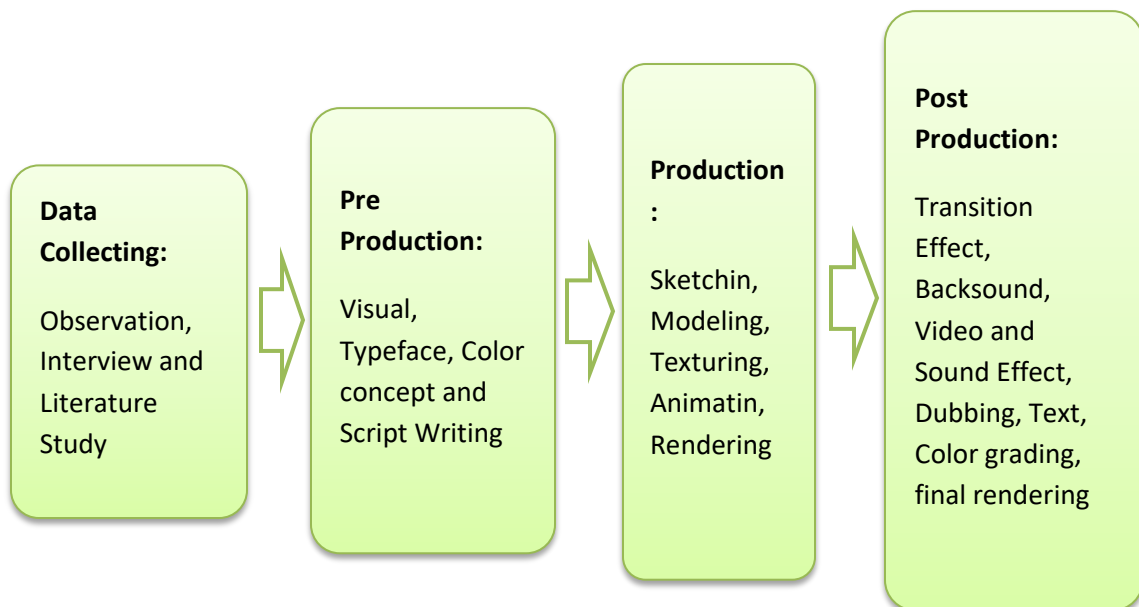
**Data Collecting:**

Observation, Interview and Literature Study

**Pre Production:**

Visual, Typeface, Color concept and Script Writing

**Production:**

Sketchin, Modeling, Texturing, Animatin, Rendering

**Post Production:**

Transition Effect, Backsound, Video and Sound Effect, Dubbing, Text, Color grading, final rendering